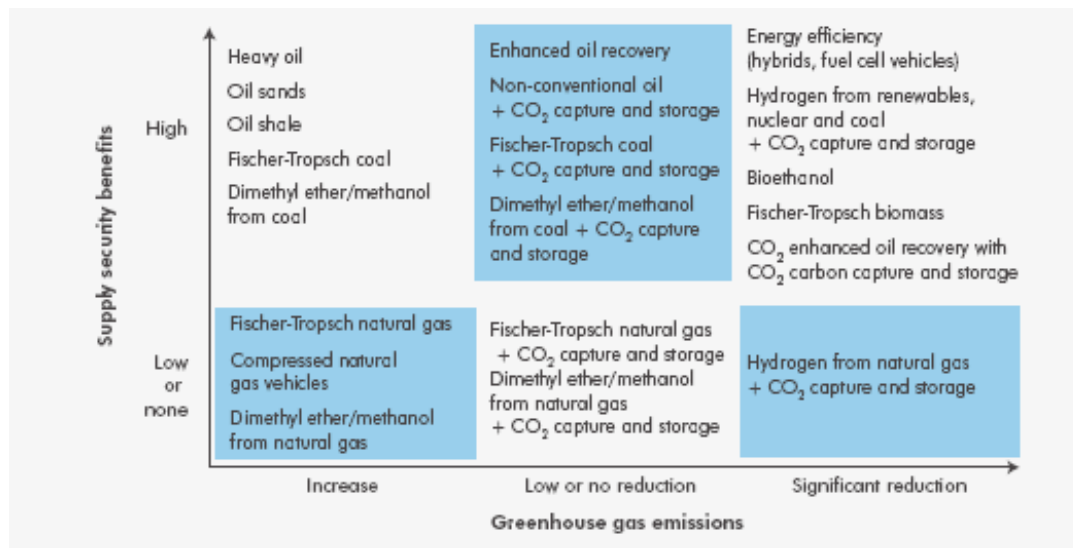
Supply security benefits

High

Heavy oil

Oil sands

Oil shale

Fischer-Tropsch coal

Dimethyl ether/methanol from coal

Enhanced oil recovery

Non-conventional oil + $CO_2$ capture and storage

Fischer-Tropsch coal + $CO_2$ capture and storage

Dimethyl ether/methanol from coal + $CO_2$ capture and storage

Energy efficiency (hybrids, fuel cell vehicles)

Hydrogen from renewables, nuclear and coal + $CO_2$ capture and storage

Bioethanol

Fischer-Tropsch biomass

$CO_2$ enhanced oil recovery with $CO_2$ carbon capture and storage

Low or none

Fischer-Tropsch natural gas

Compressed natural gas vehicles

Dimethyl ether/methanol from natural gas

Fischer-Tropsch natural gas + $CO_2$ capture and storage

Dimethyl ether/methanol from natural gas + $CO_2$ capture and storage

Hydrogen from natural gas + $CO_2$ capture and storage

Increase

Low or no reduction

Significant reduction

Greenhouse gas emissions